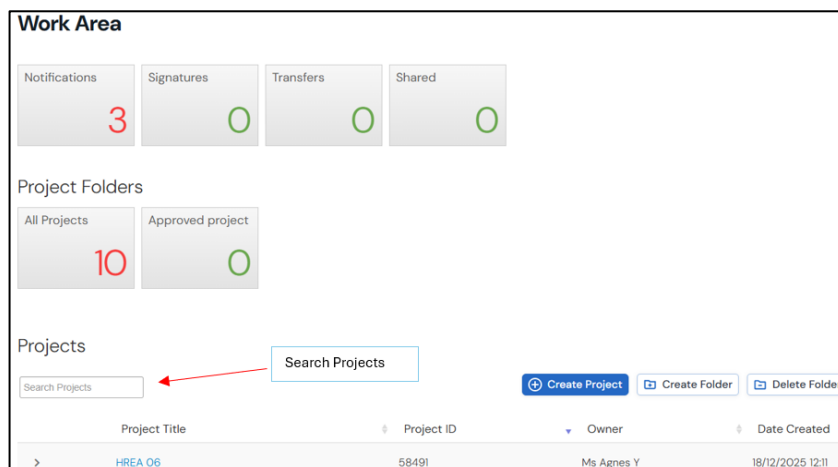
Work Area

Notifications
3

Signatures
0

Transfers
0

Shared
0

Project Folders

All Projects
10

Approved project
0

Projects

Search Projects

Search Projects

Create Project

Create Folder

Delete Folde

| | Project Title | Project ID | Owner | Date Created |
|---|---|---|---|---|
| > | HREA 06 | 58491 | Ms Agnes Y | 18/12/2025 12:11 |